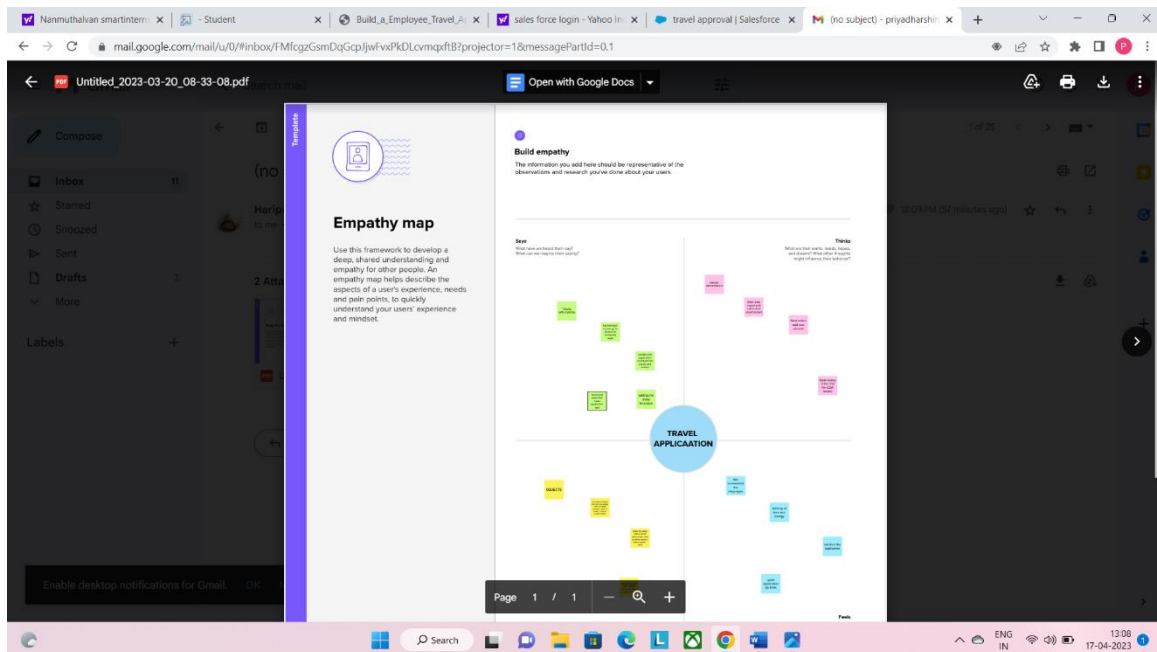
Nanmuthalvan smartintern ×
- Student ×
Build_a_Employee_Travel_A ×
sales force login - Yahoo In ×
travel approval | Salesforce ×
(no subject) - priyadharshi ×
+

mail.google.com/mail/u/0/#inbox/FMfcgzGsmDqGcpJjwFvxPkDLcvmqxftB?projector=1&messagePartId=0.1

Untitled_2023-03-20_08-33-08.pdf
Open with Google Docs

Compose
Inbox 11
Starred
Snoozed
Sent
Drafts
More
Labels

Enable desktop notifications for Gmail. OK

Template

Empathy map

Use this framework to develop a deep, shared understanding and empathy for other people. An empathy map helps describe the aspects of a user's experience, needs and pain points, to quickly understand your users' experience and mindset.

Build empathy

The information you add here should be representative of the observations and research you've done about your users.

Says
What have we heard them say? What can we imagine them saying?

Thinks
What are their wants, needs, hopes, and dreams? What other thoughts might influence their behavior?

TRAVEL APPLICAATION

BUDGETS

Feels

Page 1 / 1

Search

ENG IN
13:08
17-04-2023